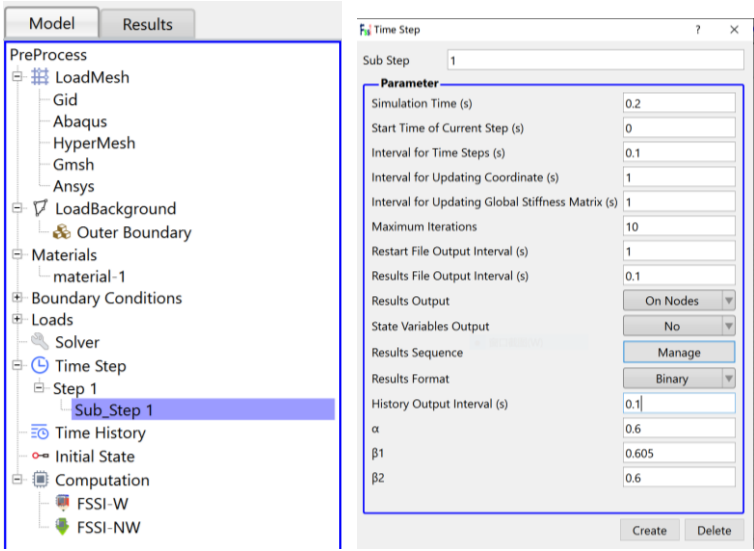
Model | Results

PreProcess
LoadMesh
Gid
Abaqus
HyperMesh
Gmsh
Ansys
LoadBackground
Outer Boundary
Materials
material-1
Boundary Conditions
Loads
Solver
Time Step
Step 1
Sub_Step 1
Time History
Initial State
Computation
FSSI-W
FSSI-NW

Time Step ? ✕

Sub Step 1

Parameter

| | |
|---|---|
| Simulation Time (s) | 0.2 |
| Start Time of Current Step (s) | 0 |
| Interval for Time Steps (s) | 0.1 |
| Interval for Updating Coordinate (s) | 1 |
| Interval for Updating Global Stiffness Matrix (s) | 1 |
| Maximum Iterations | 10 |
| Restart File Output Interval (s) | 1 |
| Results File Output Interval (s) | 0.1 |
| Results Output | On Nodes |
| State Variables Output | No |
| Results Sequence | Manage |
| Results Format | Binary |
| History Output Interval (s) | 0.1 |
| α | 0.6 |
| β1 | 0.605 |
| β2 | 0.6 |

Create Delete